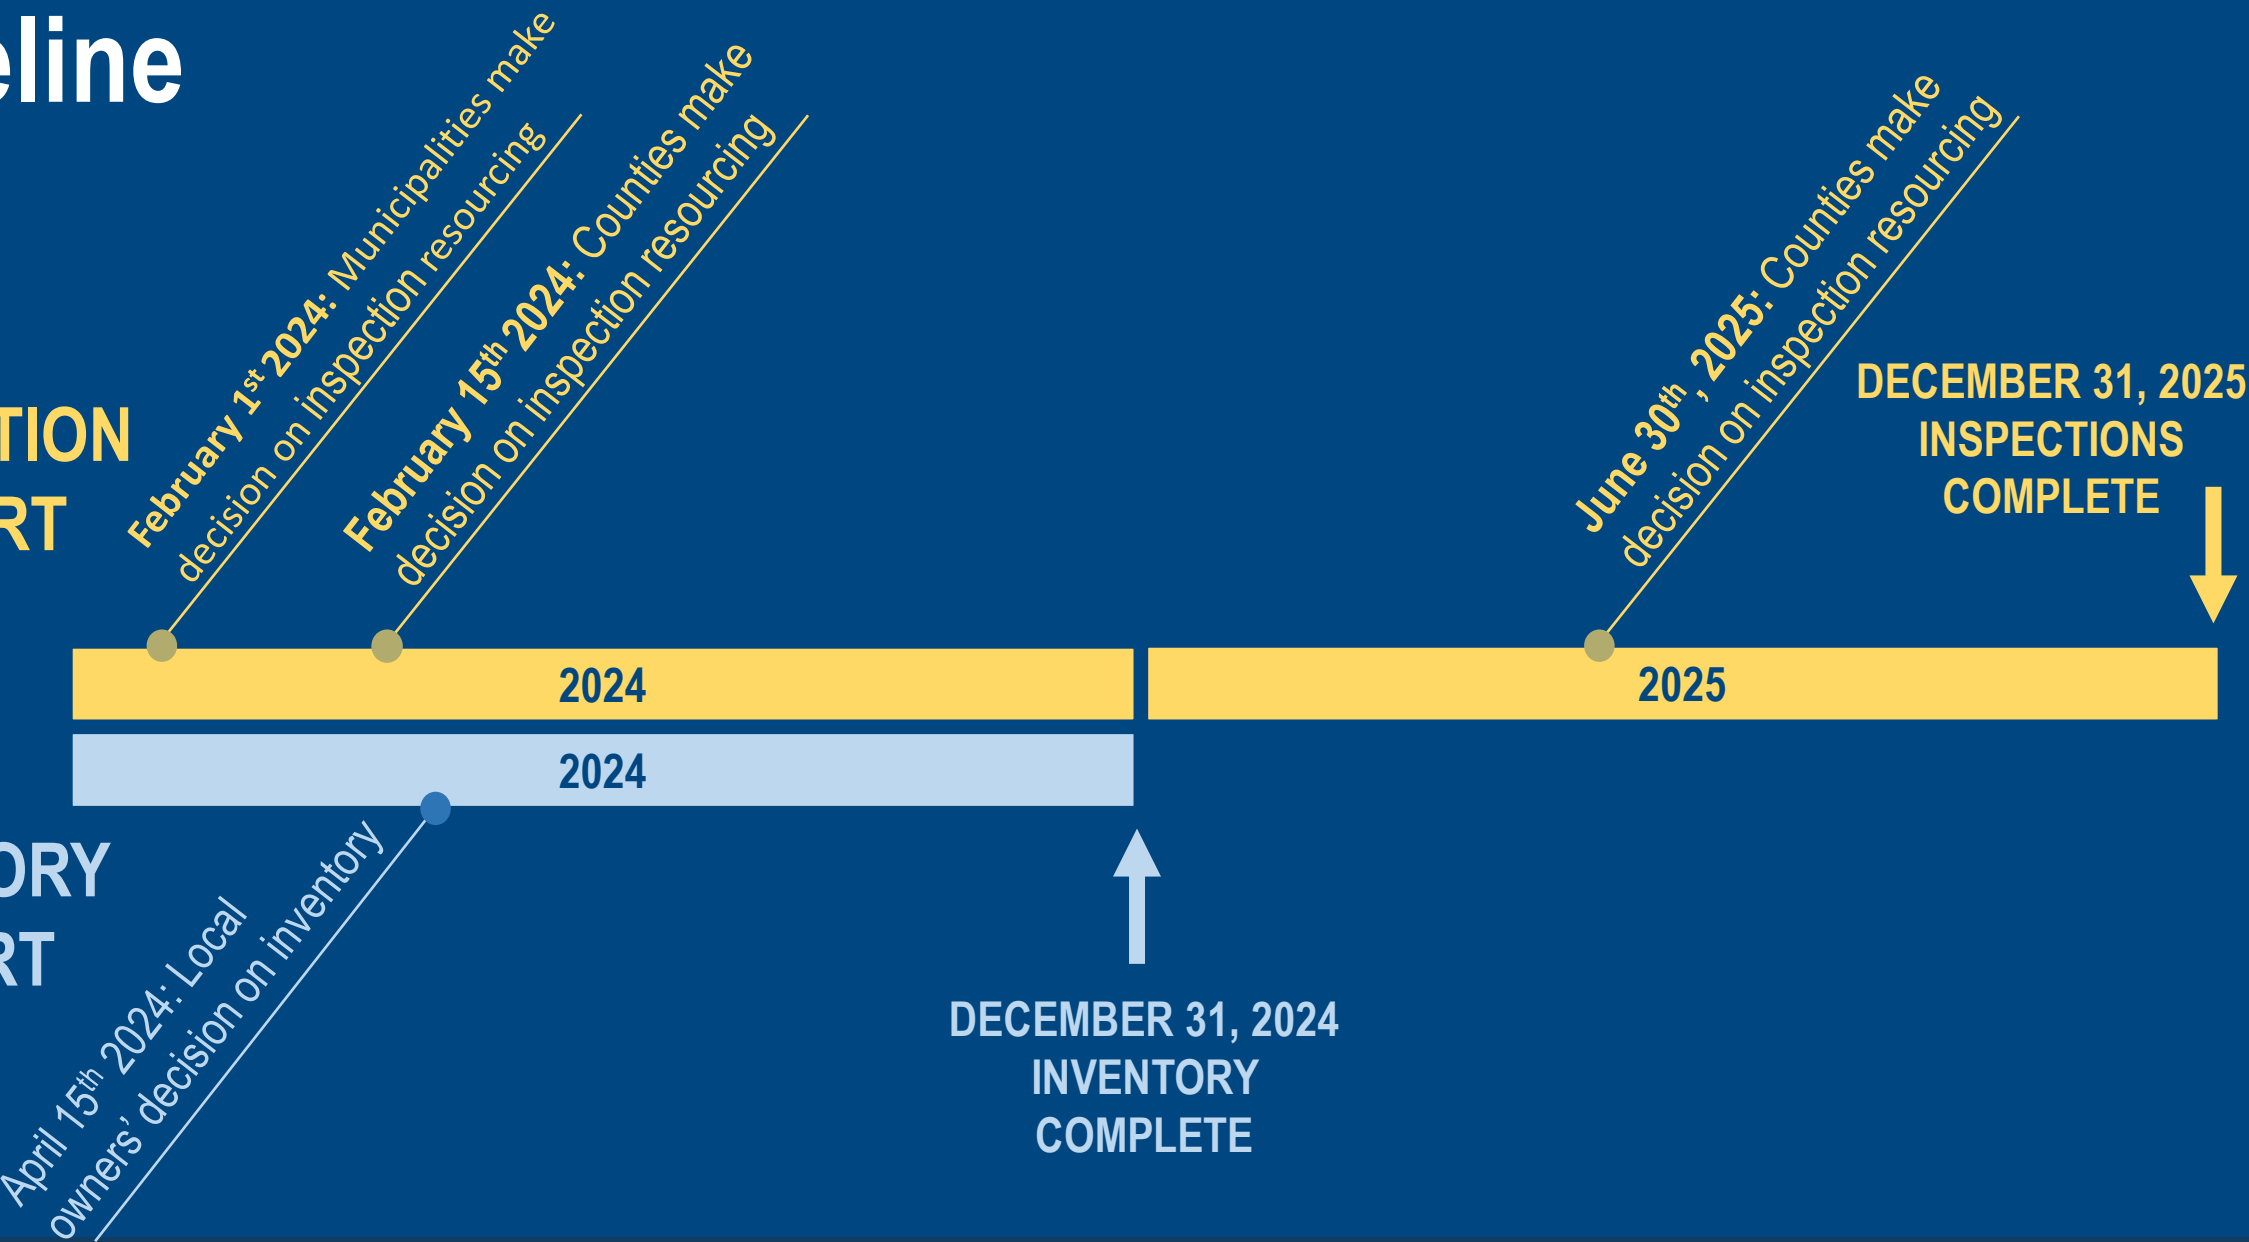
eline

TION
RT

February 1$^{st}$ 2024: Municipalities make decision on inspection resourcing

February 15$^{th}$ 2024: Counties make decision on inspection resourcing

June 30$^{th}$, 2025: Counties make decision on inspection resourcing

DECEMBER 31, 2025
INSPECTIONS
COMPLETE

2024

2025

2024

ORY
RT

April 15$^{th}$ 2024: Local owners' decision on inventory

DECEMBER 31, 2024
INVENTORY
COMPLETE